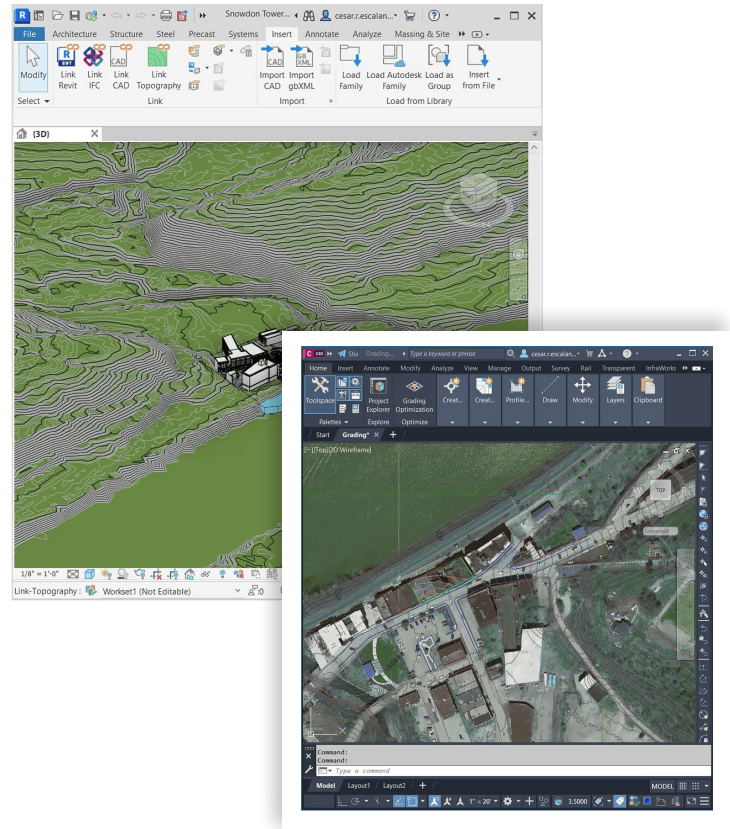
Snowdon Tower... cesar.r.escalan...

File Architecture Structure Steel Precast Systems Insert Annotate Analyze Massing & Site

Modify
Select ▾

Link Revit
Link IFC
Link CAD
Link Topography
Link

Import CAD
Import gbXML
Import

Load Family
Load Autodesk Family
Load as Group
Insert from File
Load from Library

{3D}

1/8" = 1'-0"

Link-Topography : Workset1 (Not Editable)

Grading... Type a keyword or phrase cesar.r.escalan...

Home Insert Annotate Modify Analyze View Manage Output Survey Rail Transparent InfraWorks

Toolspace
Palettes ▾
Project Explorer
Explore
Grading Optimization
Optimize
Creat...
Creat...
Profile...
Draw
Modify
Layers
Clipboard

Start Grading*

[−][Top][2D Wireframe]

TOP

Command:
Command:
Type a command

Model Layout1 Layout2

MODEL

1" = 20'

3.5000